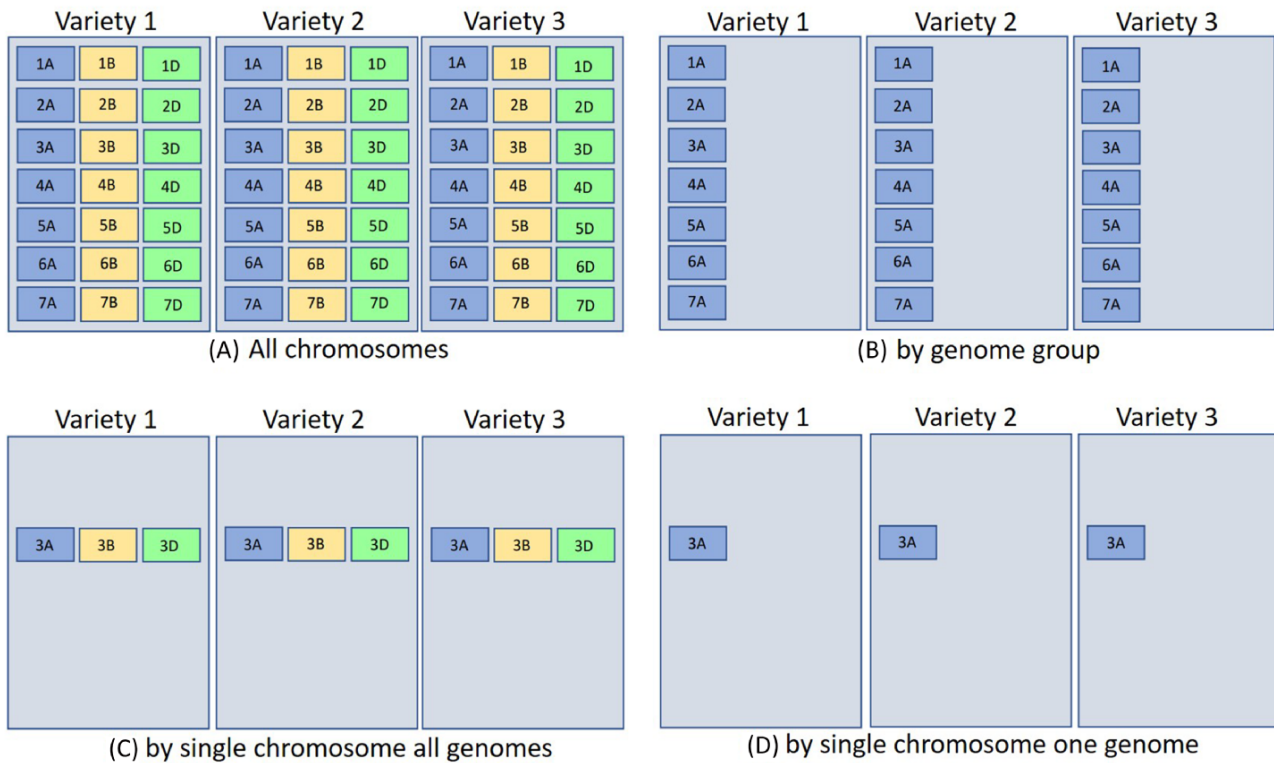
Variety 1

| 1A | 1B | 1D |
|---|---|---|
| 2A | 2B | 2D |
| 3A | 3B | 3D |
| 4A | 4B | 4D |
| 5A | 5B | 5D |
| 6A | 6B | 6D |
| 7A | 7B | 7D |

Variety 2

| 1A | 1B | 1D |
|---|---|---|
| 2A | 2B | 2D |
| 3A | 3B | 3D |
| 4A | 4B | 4D |
| 5A | 5B | 5D |
| 6A | 6B | 6D |
| 7A | 7B | 7D |

Variety 3

| 1A | 1B | 1D |
|---|---|---|
| 2A | 2B | 2D |
| 3A | 3B | 3D |
| 4A | 4B | 4D |
| 5A | 5B | 5D |
| 6A | 6B | 6D |
| 7A | 7B | 7D |

(A) All chromosomes

Variety 1
1A
2A
3A
4A
5A
6A
7A

Variety 2
1A
2A
3A
4A
5A
6A
7A

Variety 3
1A
2A
3A
4A
5A
6A
7A

(B) by genome group

Variety 1
3A 3B 3D

Variety 2
3A 3B 3D

Variety 3
3A 3B 3D

(C) by single chromosome all genomes

Variety 1
3A

Variety 2
3A

Variety 3
3A

(D) by single chromosome one genome